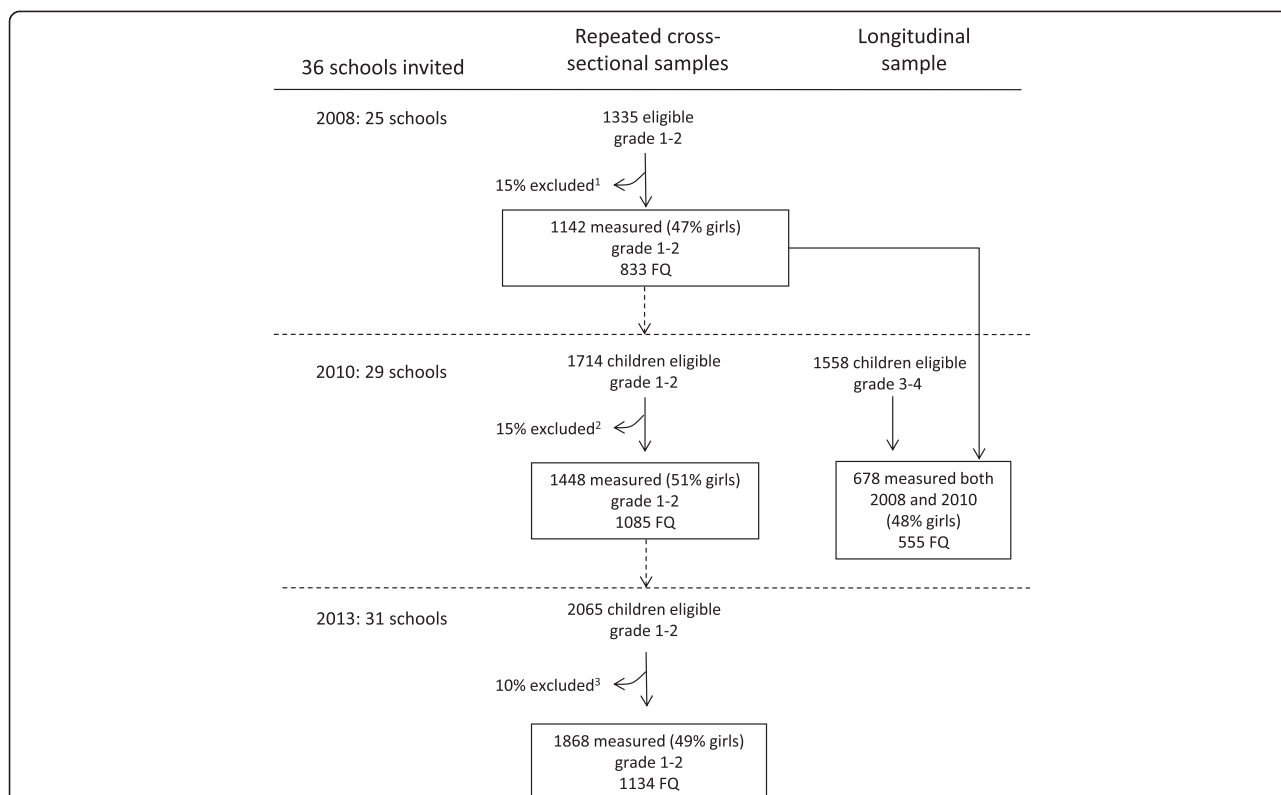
36 schools invited

Repeated cross-sectional samples

Longitudinal sample

2008: 25 schools

1335 eligible grade 1-2

15% excluded$^1$

1142 measured (47% girls) grade 1-2 833 FQ

2010: 29 schools

1714 children eligible grade 1-2

15% excluded$^2$

1448 measured (51% girls) grade 1-2 1085 FQ

1558 children eligible grade 3-4

678 measured both 2008 and 2010 (48% girls) 555 FQ

2013: 31 schools

2065 children eligible grade 1-2

10% excluded$^3$

1868 measured (49% girls) grade 1-2 1134 FQ